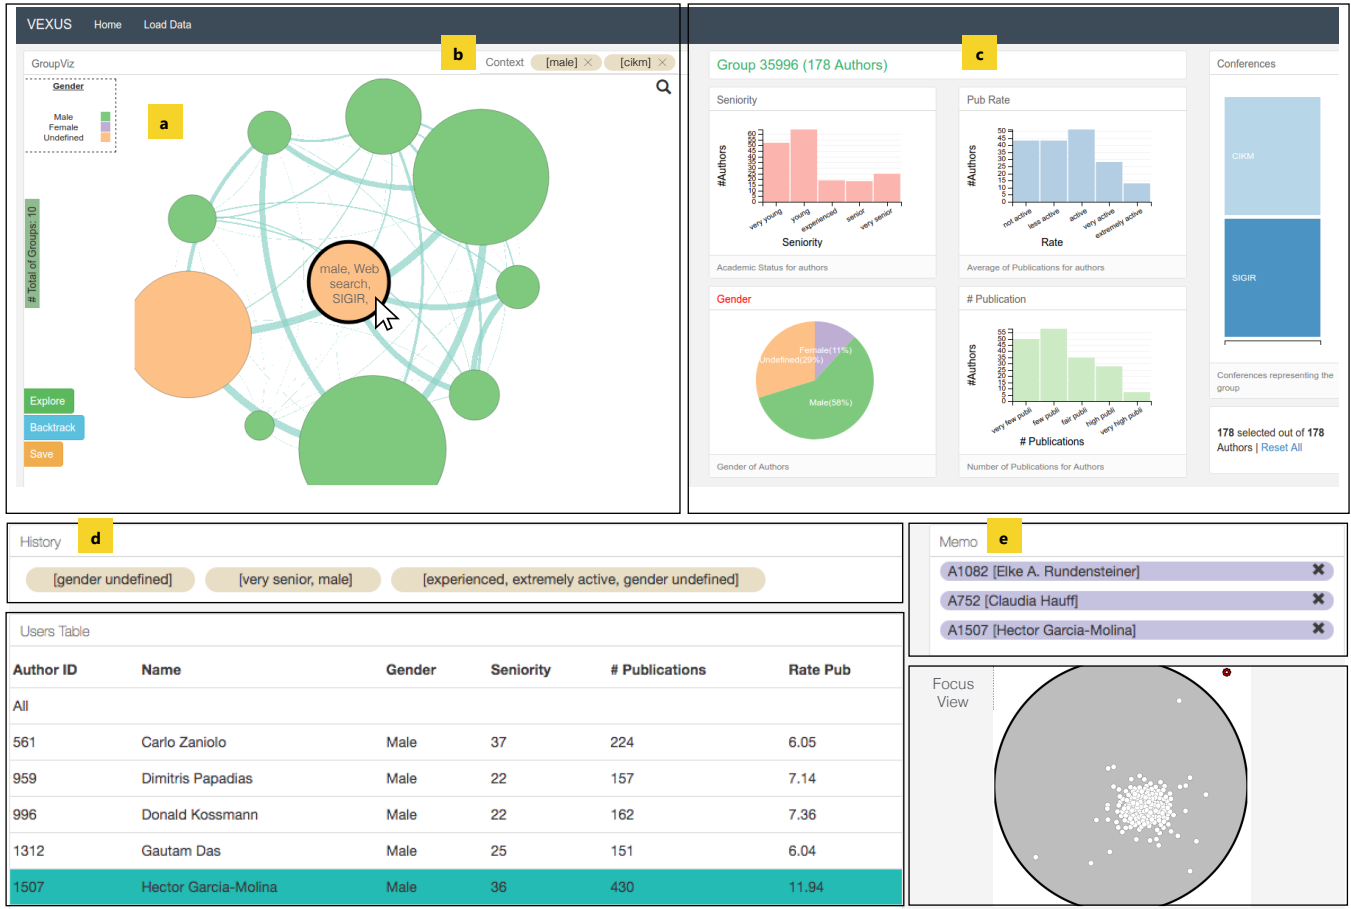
VEXUS Home Load Data

GroupViz

b

Context [male] × [cikm] ×

Gender
Male
Female
Undefined

a

# Total of Groups: 10

male, Web search, SIGIR,

Explore
Backtrack
Save

c

Group 35996 (178 Authors)

Seniority

#Authors

very young young experienced senior very senior

Seniority

Academic Status for authors

Pub Rate

#Authors

not active less active active very active extremely active

Rate

Average of Publications for authors

Conferences

CIKM

SIGIR

Conferences representing the group

Gender

Female(11%)
Undefined(29%)
Male(58%)

Gender of Authors

# Publication

#Authors

very few publi few publi fair publi high publi very high publi

# Publications

Number of Publications for Authors

178 selected out of 178 Authors | Reset All

History d

[gender undefined] [very senior, male] [experienced, extremely active, gender undefined]

Memo e

A1082 [Elke A. Rundensteiner]
A752 [Claudia Hauff]
A1507 [Hector Garcia-Molina]

Users Table

| Author ID | Name | Gender | Seniority | # Publications | Rate Pub |
|---|---|---|---|---|---|
| All | | | | | |
| 561 | Carlo Zaniolo | Male | 37 | 224 | 6.05 |
| 959 | Dimitris Papadias | Male | 22 | 157 | 7.14 |
| 996 | Donald Kossmann | Male | 22 | 162 | 7.36 |
| 1312 | Gautam Das | Male | 25 | 151 | 6.04 |
| 1507 | Hector Garcia-Molina | Male | 36 | 430 | 11.94 |

Focus View